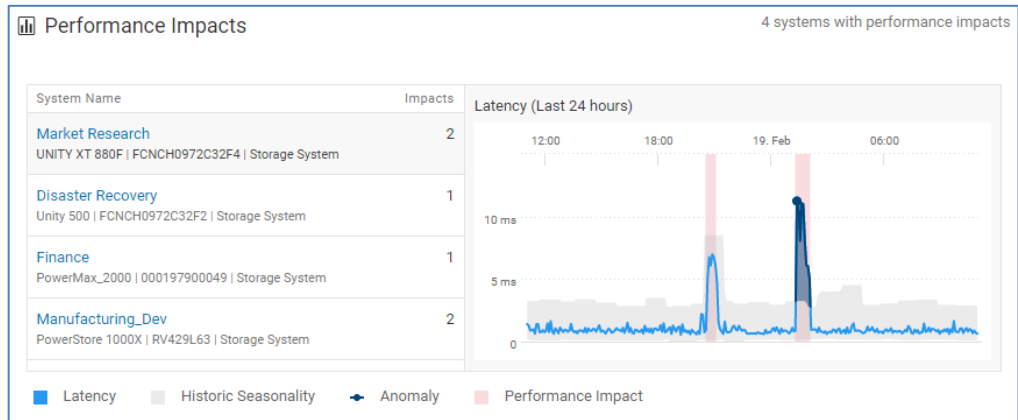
Performance Impacts

4 systems with performance impacts

| System Name | Impacts |
|---|---|
| Market Research<br>UNITY XT 880F \| FCNCH0972C32F4 \| Storage System | 2 |
| Disaster Recovery<br>Unity 500 \| FCNCH0972C32F2 \| Storage System | 1 |
| Finance<br>PowerMax_2000 \| 000197900049 \| Storage System | 1 |
| Manufacturing_Dev<br>PowerStore 1000X \| RV429L63 \| Storage System | 2 |

Latency (Last 24 hours)

12:00
18:00
19. Feb
06:00

10 ms
5 ms
0

Latency
Historic Seasonality
Anomaly
Performance Impact